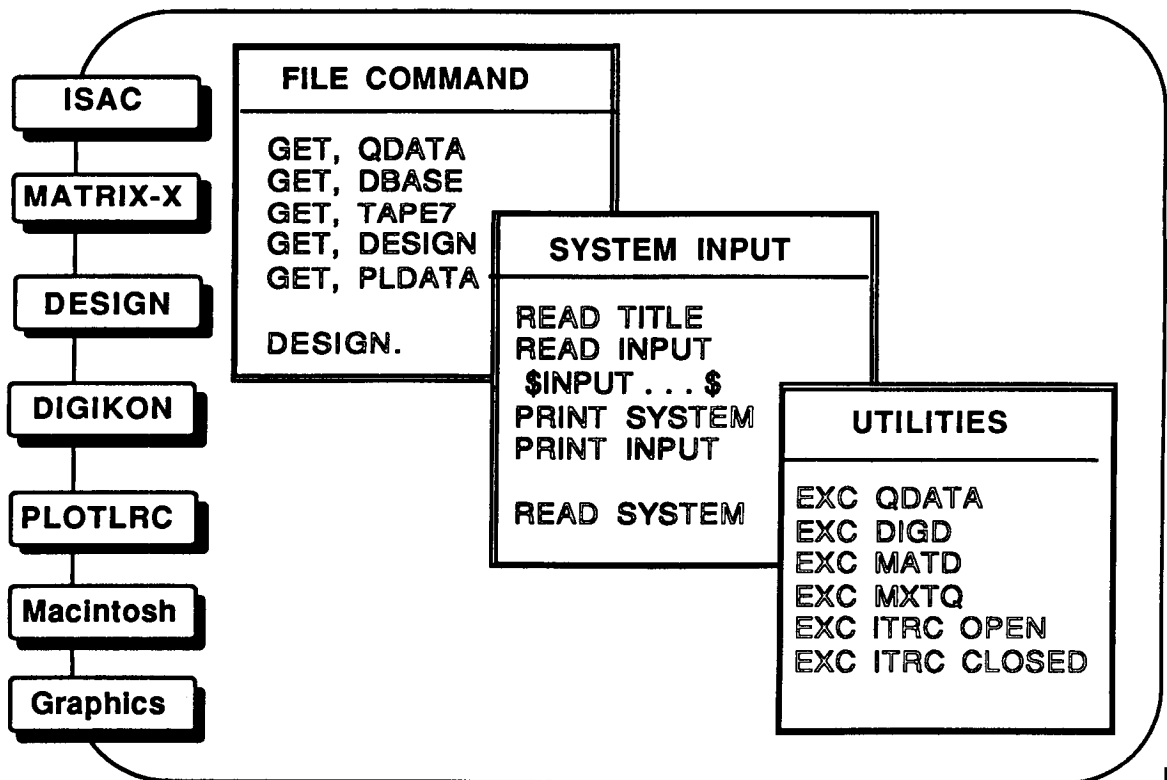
ISAC

MATRIX-X

DESIGN

DIGIKON

PLOTLRC

Macintosh

Graphics

FILE COMMAND

GET, QDATA
GET, DBASE
GET, TAPE7
GET, DESIGN
GET, PLDATA

DESIGN.

SYSTEM INPUT

READ TITLE
READ INPUT
$INPUT . . . $
PRINT SYSTEM
PRINT INPUT

READ SYSTEM

UTILITIES

EXC QDATA
EXC DIGD
EXC MATD
EXC MXTQ
EXC ITRC OPEN
EXC ITRC CLOSED